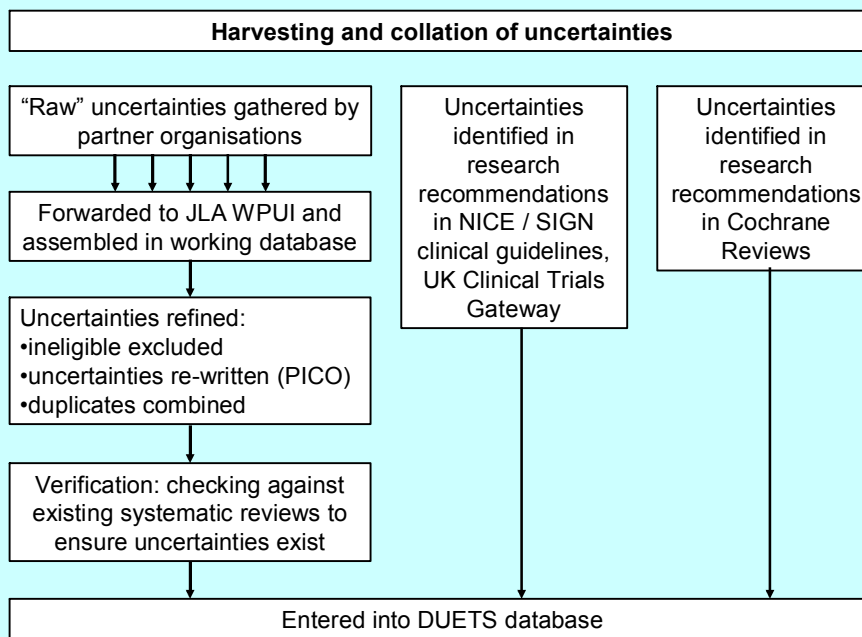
Harvesting and collation of uncertainties

"Raw" uncertainties gathered by partner organisations

Forwarded to JLA WPUI and assembled in working database

Uncertainties refined:
•ineligible excluded
•uncertainties re-written (PICO)
•duplicates combined

Verification: checking against existing systematic reviews to ensure uncertainties exist

Uncertainties identified in research recommendations in NICE / SIGN clinical guidelines, UK Clinical Trials Gateway

Uncertainties identified in research recommendations in Cochrane Reviews

Entered into DUETS database